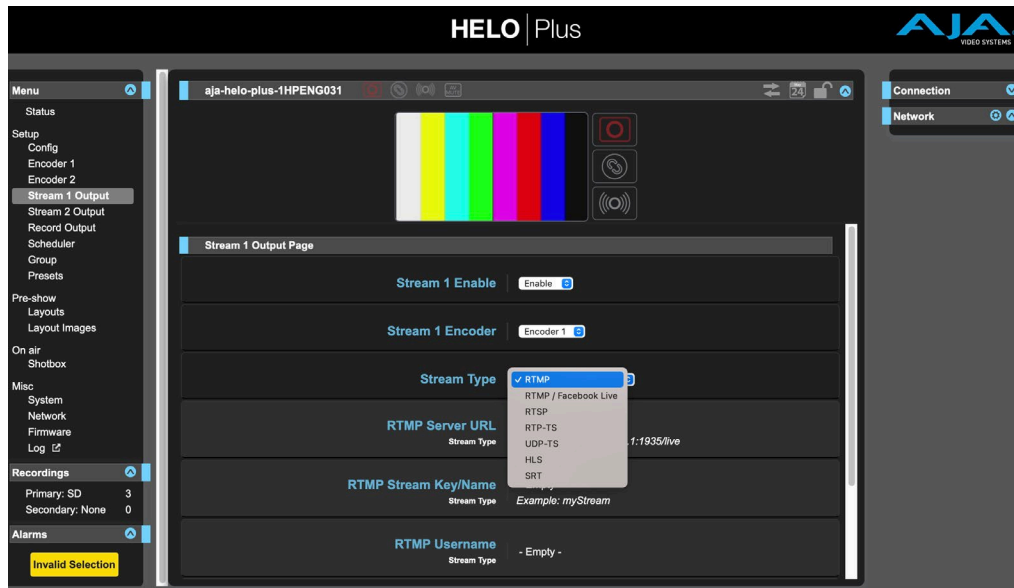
HELO | Plus

AJA VIDEO SYSTEMS

Menu
Status
Setup
Config
Encoder 1
Encoder 2
Stream 1 Output
Stream 2 Output
Record Output
Scheduler
Group
Presets
Pre-show
Layouts
Layout Images
On air
Shotbox
Misc
System
Network
Firmware
Log

Recordings
Primary: SD 3
Secondary: None 0

Alarms
Invalid Selection

aja-helo-plus-1HPENG031

24

Stream 1 Output Page

Stream 1 Enable Enable

Stream 1 Encoder Encoder 1

Stream Type
✓ RTMP
RTMP / Facebook Live
RTSP
RTP-TS
UDP-TS
HLS
SRT

RTMP Server URL
Stream Type
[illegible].1:1935/live

RTMP Stream Key/Name
Stream Type
Example: myStream

RTMP Username
Stream Type
- Empty -

Connection

Network